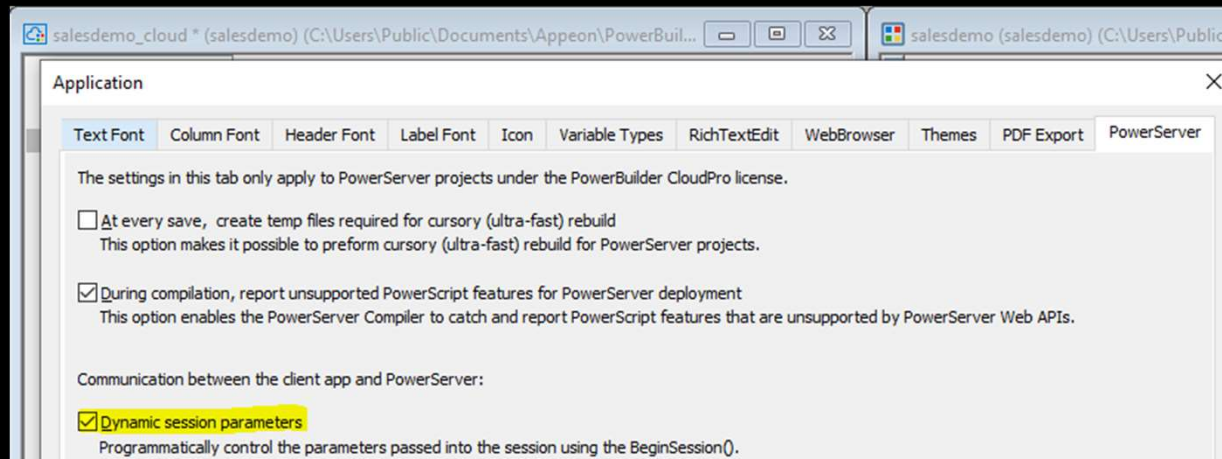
salesdemo_cloud * (salesdemo) (C:\Users\Public\Documents\Appeon\PowerBuil...

salesdemo (salesdemo) (C:\Users\Public

Application

Text Font | Column Font | Header Font | Label Font | Icon | Variable Types | RichTextEdit | WebBrowser | Themes | PDF Export | PowerServer

The settings in this tab only apply to PowerServer projects under the PowerBuilder CloudPro license.

At every save, create temp files required for cursory (ultra-fast) rebuild
This option makes it possible to preform cursory (ultra-fast) rebuild for PowerServer projects.

During compilation, report unsupported PowerScript features for PowerServer deployment
This option enables the PowerServer Compiler to catch and report PowerScript features that are unsupported by PowerServer Web APIs.

Communication between the client app and PowerServer:

Dynamic session parameters
Programmatically control the parameters passed into the session using the BeginSession().